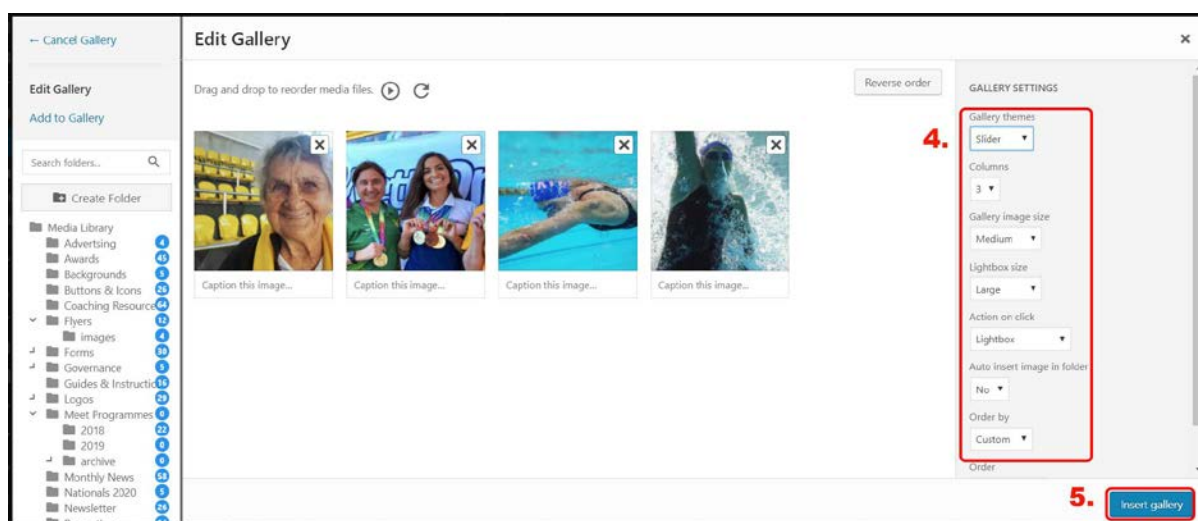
← Cancel Gallery

Edit Gallery

Add to Gallery

Search folders...

Create Folder

Media Library
Advertising 4
Awards 45
Backgrounds 5
Buttons & Icons 26
Coaching Resource 64
Flyers 12
images 4
Forms 30
Governance 5
Guides & Instructio 16
Logos 29
Meet Programmes 0
2018 22
2019 0
archive 0
Monthly News 58
Nationals 2020 5
Newsletter 26

Edit Gallery

×

Drag and drop to reorder media files.

Reverse order

Caption this image...

Caption this image...

Caption this image...

Caption this image...

GALLERY SETTINGS

4.

Gallery themes
Slider

Columns
3

Gallery image size
Medium

Lightbox size
Large

Action on click
Lightbox

Auto insert image in folder
No

Order by
Custom

Order

5.

Insert gallery